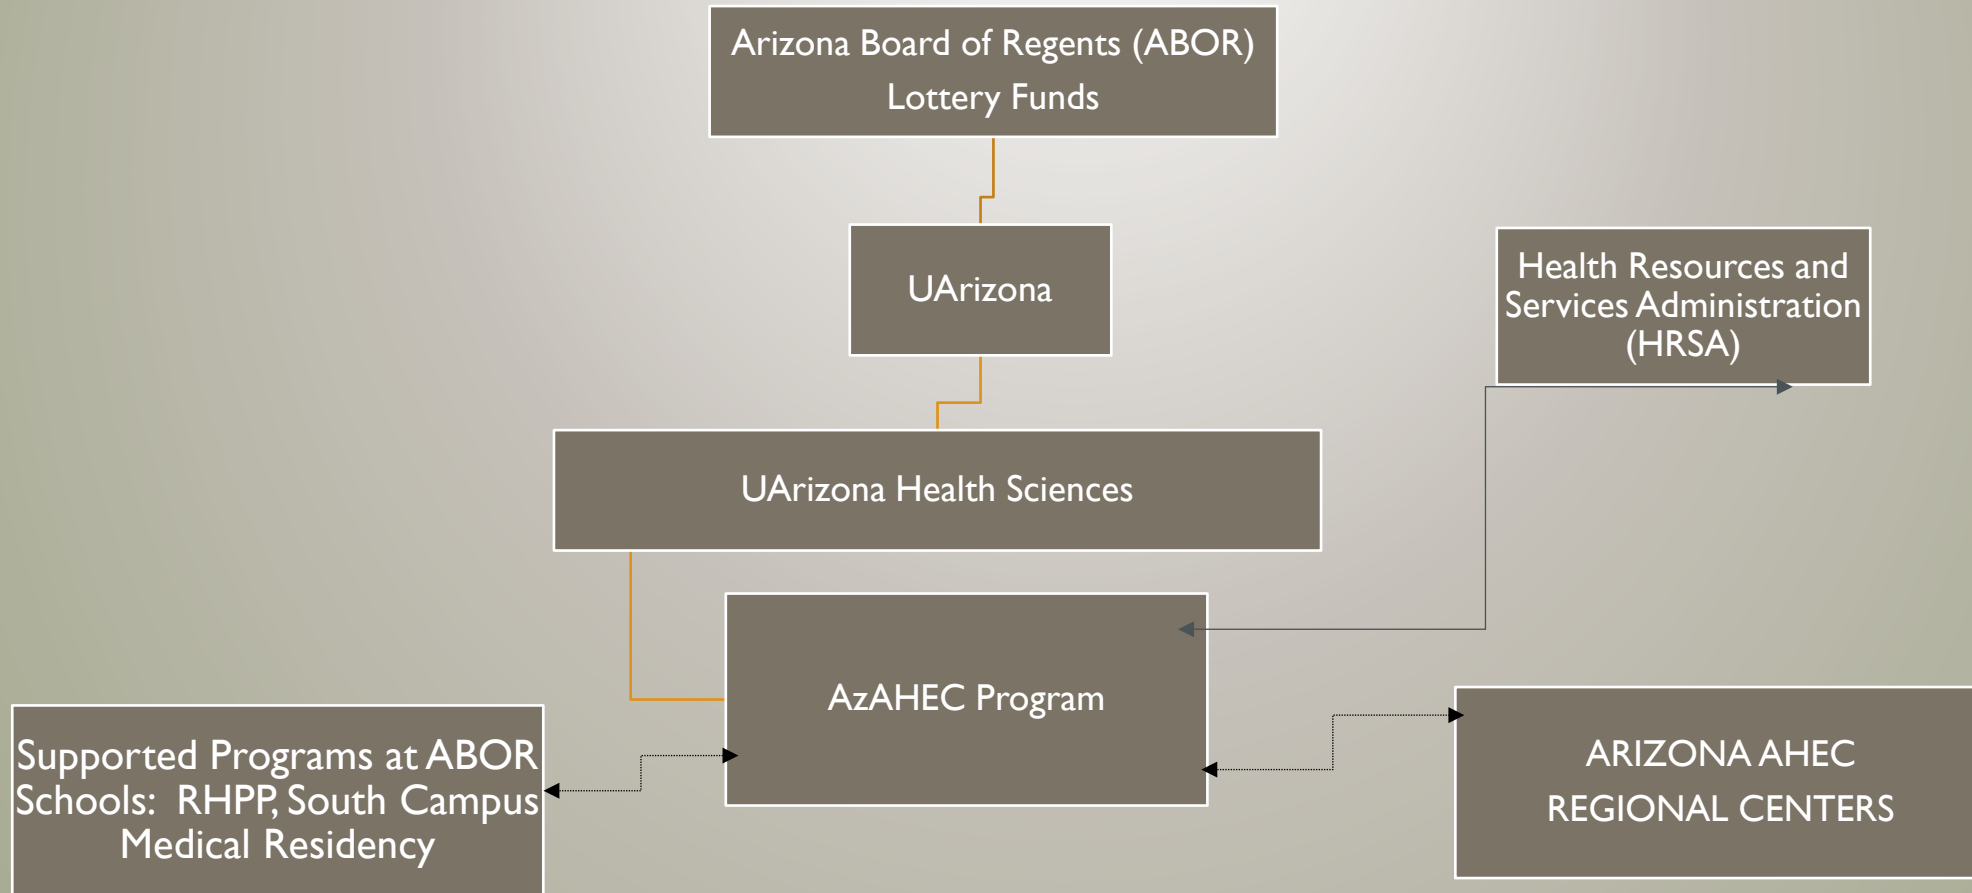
Arizona Board of Regents (ABOR) Lottery Funds

UArizona

Health Resources and Services Administration (HRSA)

UArizona Health Sciences

AzAHEC Program

Supported Programs at ABOR Schools: RHPP, South Campus Medical Residency

ARIZONA AHEC REGIONAL CENTERS